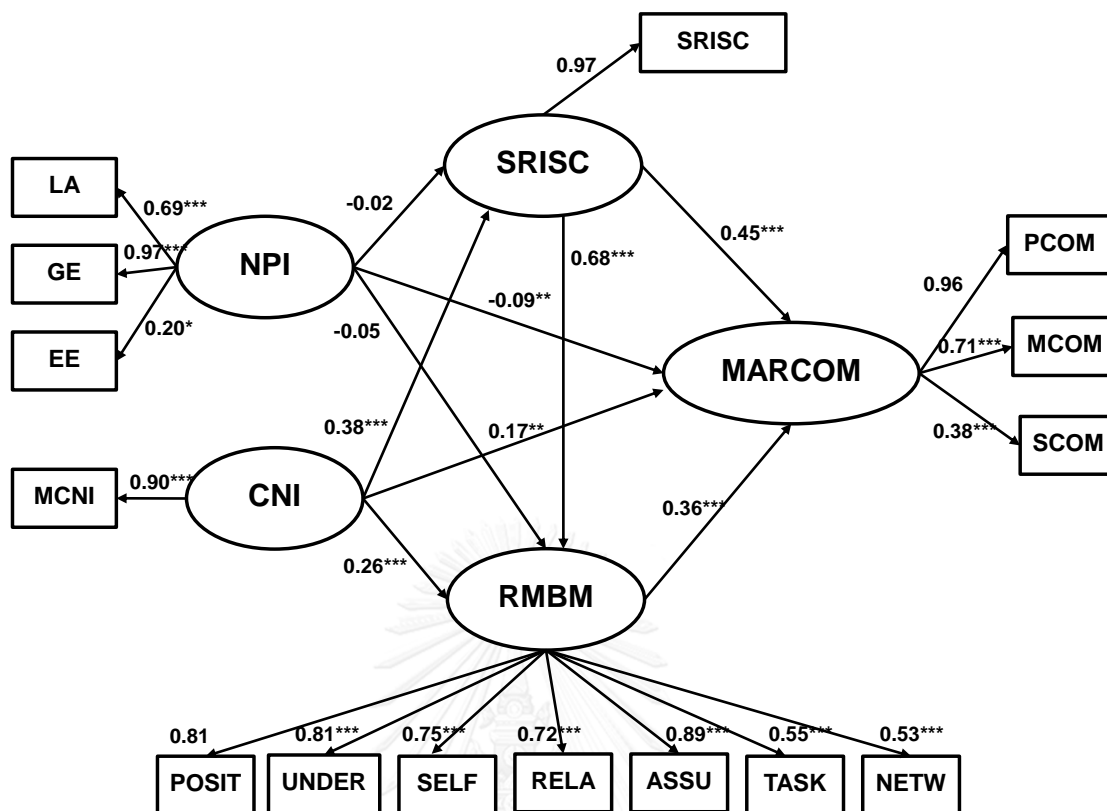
SRISC
0.97
SRISC
LA
0.69***
-0.02
0.97***
GE
NPI
0.68***
0.45***
PCOM
0.20*
-0.09**
0.96
EE
-0.05
MARCOM
0.71***
MCOM
0.38***
0.17**
0.38***
SCOM
MCNI
0.90***
CNI
0.36***
0.26***
RMBM
0.81
0.81***
0.75***
0.72***
0.89***
0.55***
0.53***
POSIT
UNDER
SELF
RELA
ASSU
TASK
NETW